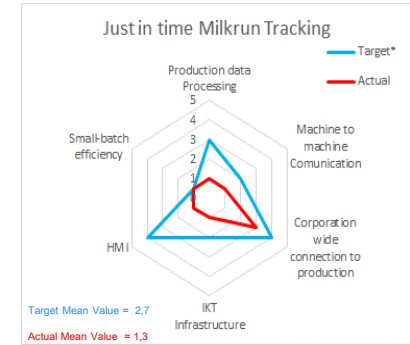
Just in time Milkrun Tracking

Target*

Actual

Production data Processing

5
4
3
2
1

Machine to machine Comunication

Corporation wide connection to production

IKT Infrastructure

HMI

Small-batch efficiency

Target Mean Value = 2,7

Actual Mean Value = 1,3